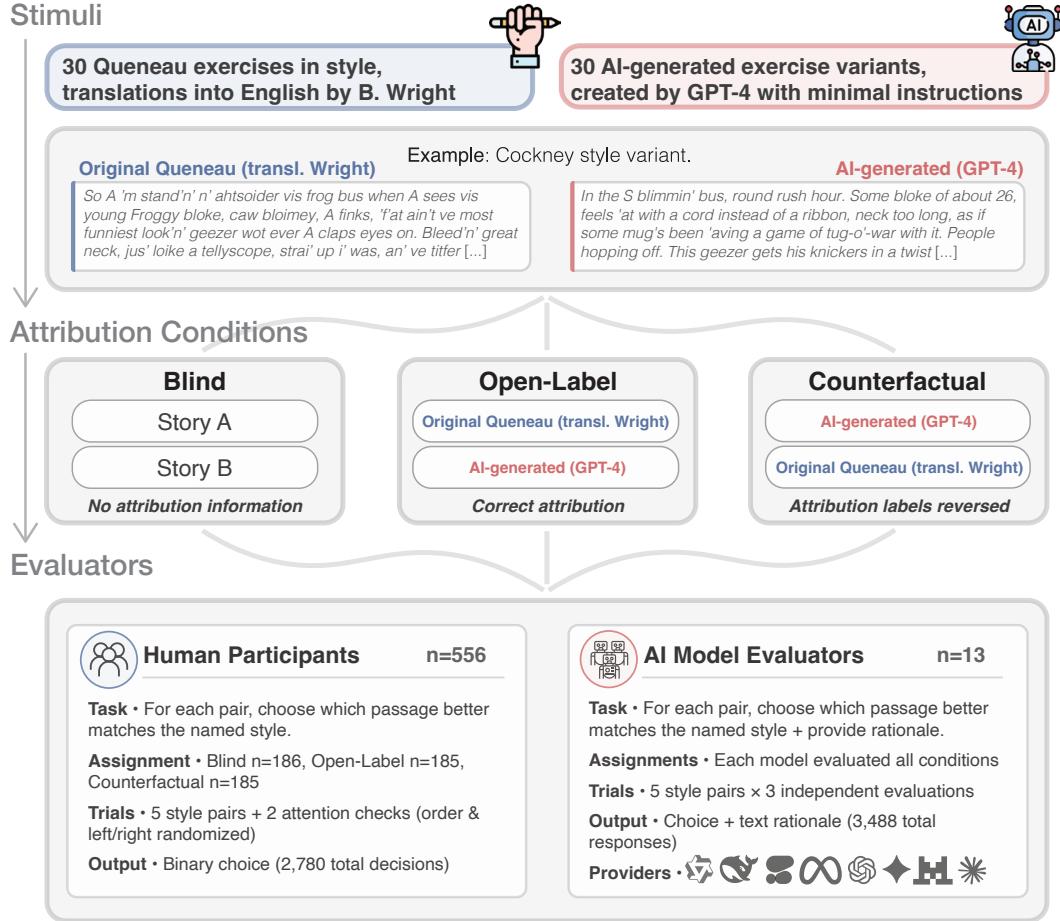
Stimuli

30 Queneau exercises in style, translations into English by B. Wright

30 AI-generated exercise variants, created by GPT-4 with minimal instructions

Example: Cockney style variant.

Original Queneau (transl. Wright)

So A 'm stand'n' n' ahtsoider vis frog bus when A sees vis young Froggy bloke, caw bloimey, A finks, 'f'at ain't ve most funniest look'n' geezer wot ever A claps eyes on. Bleed'n' great neck, jus' loike a tellyscope, strai' up i' was, an' ve titfer [...]

AI-generated (GPT-4)

In the S blimmin' bus, round rush hour. Some bloke of about 26, feels 'at with a cord instead of a ribbon, neck too long, as if some mug's been 'aving a game of tug-o'-war with it. People hopping off. This geezer gets his knickers in a twist [...]

Attribution Conditions

Blind
Story A
Story B
No attribution information

Open-Label
Original Queneau (transl. Wright)
AI-generated (GPT-4)
Correct attribution

Counterfactual
AI-generated (GPT-4)
Original Queneau (transl. Wright)
Attribution labels reversed

Evaluators

Human Participants n=556

Task • For each pair, choose which passage better matches the named style.

Assignment • Blind n=186, Open-Label n=185, Counterfactual n=185

Trials • 5 style pairs + 2 attention checks (order & left/right randomized)

Output • Binary choice (2,780 total decisions)

AI Model Evaluators n=13

Task • For each pair, choose which passage better matches the named style + provide rationale.

Assignments • Each model evaluated all conditions

Trials • 5 style pairs × 3 independent evaluations

Output • Choice + text rationale (3,488 total responses)

Providers •